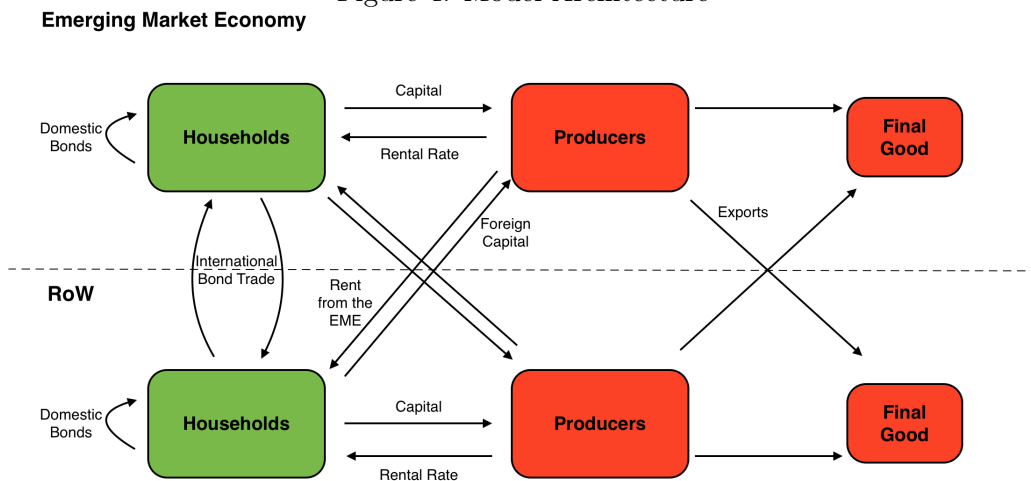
Emerging Market Economy

Domestic Bonds

Households

Capital

Rental Rate

Producers

Final Good

Foreign Capital

Exports

International Bond Trade

Rent from the EME

RoW

Domestic Bonds

Households

Capital

Rental Rate

Producers

Final Good